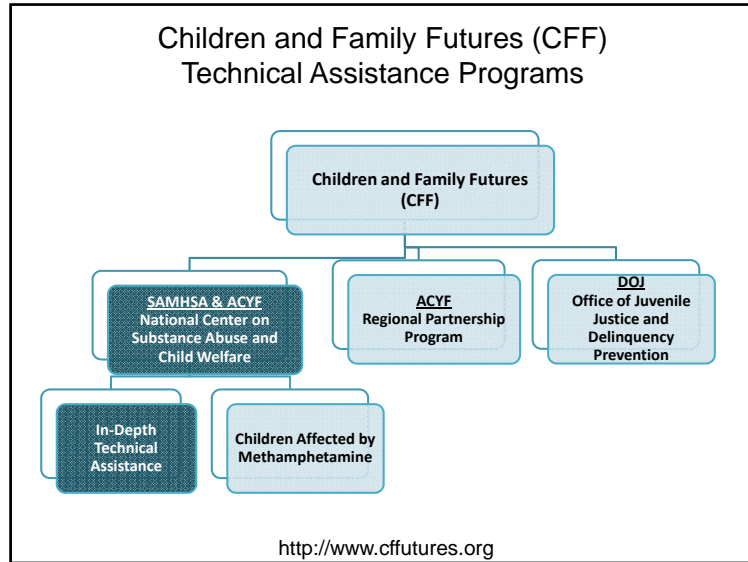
Children and Family Futures (CFF) Technical Assistance Programs

Children and Family Futures (CFF)

SAMHSA & ACYF
National Center on Substance Abuse and Child Welfare

ACYF
Regional Partnership Program

DOJ
Office of Juvenile Justice and Delinquency Prevention

In-Depth Technical Assistance

Children Affected by Methamphetamine

http://www.cffutures.org